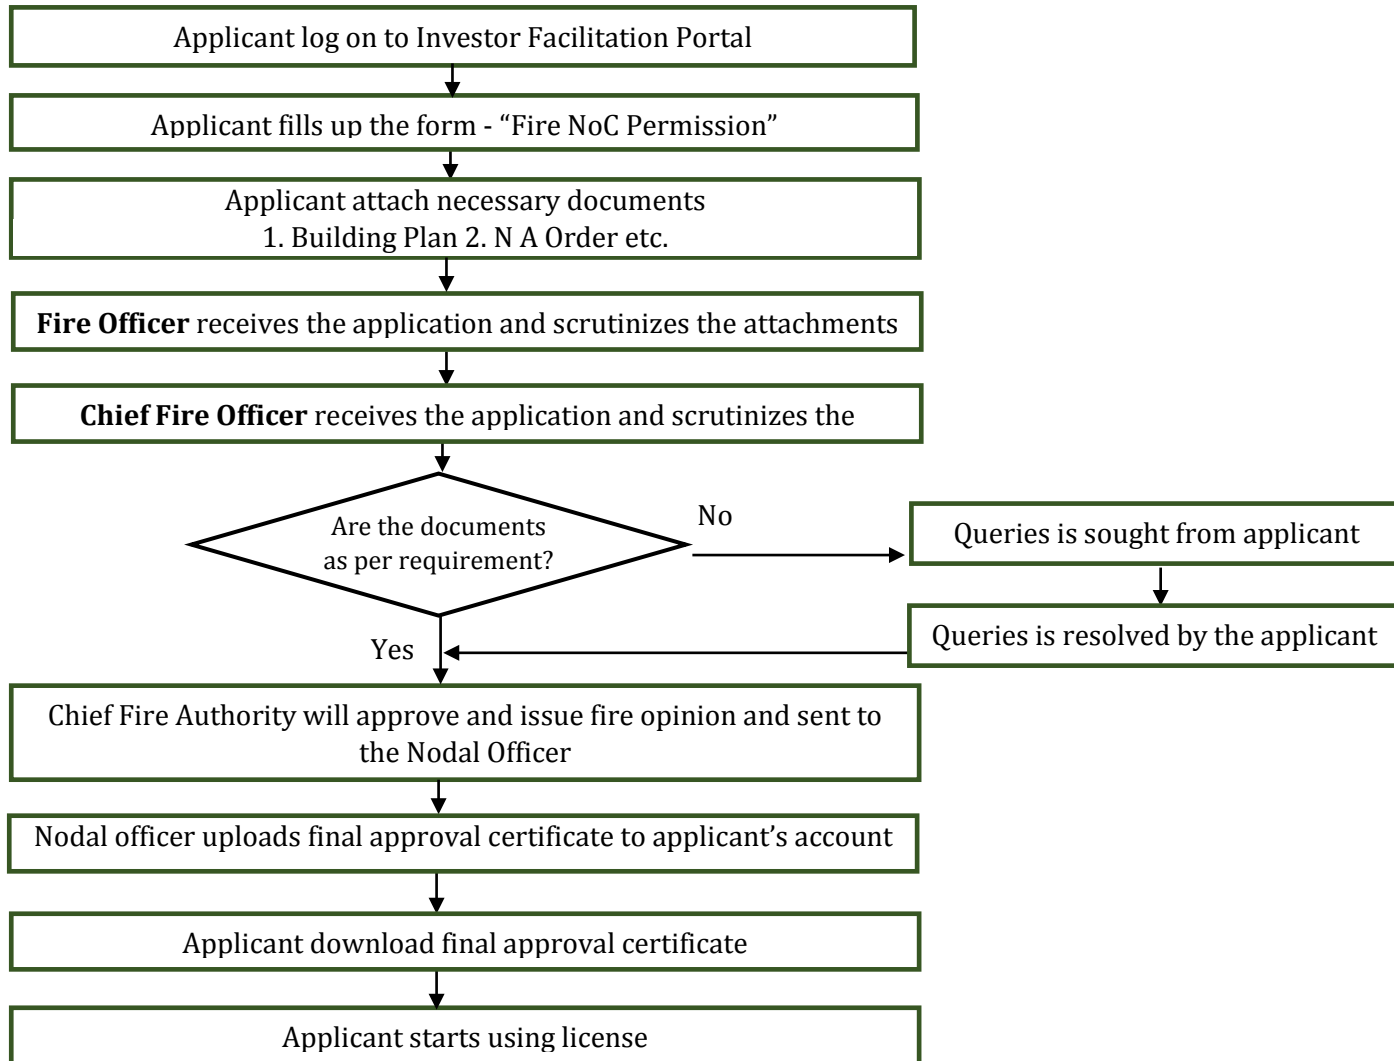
Applicant log on to Investor Facilitation Portal

Applicant fills up the form - “Fire NoC Permission”

Applicant attach necessary documents
1. Building Plan 2. N A Order etc.

**Fire Officer** receives the application and scrutinizes the attachments

**Chief Fire Officer** receives the application and scrutinizes the

Are the documents as per requirement?

No

Queries is sought from applicant

Queries is resolved by the applicant

Yes

Chief Fire Authority will approve and issue fire opinion and sent to the Nodal Officer

Nodal officer uploads final approval certificate to applicant’s account

Applicant download final approval certificate

Applicant starts using license